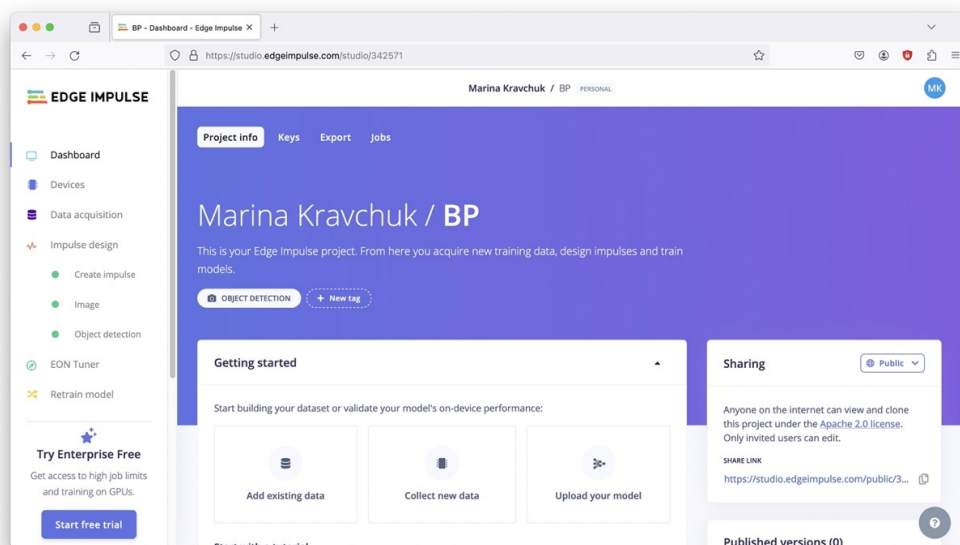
BP - Dashboard - Edge Impulse

https://studio.edgeimpulse.com/studio/342571

EDGE IMPULSE

Dashboard
Devices
Data acquisition
Impulse design
Create impulse
Image
Object detection
EON Tuner
Retrain model

Try Enterprise Free
Get access to high job limits and training on GPUs.
Start free trial

Marina Kravchuk / BP PERSONAL

MK

Project info Keys Export Jobs

Marina Kravchuk / BP

This is your Edge Impulse project. From here you acquire new training data, design impulses and train models.

OBJECT DETECTION + New tag

Getting started

Start building your dataset or validate your model's on-device performance:

Add existing data
Collect new data
Upload your model

Sharing
Public

Anyone on the internet can view and clone this project under the Apache 2.0 license. Only invited users can edit.

SHARE LINK
https://studio.edgeimpulse.com/public/3...

Published versions (0)